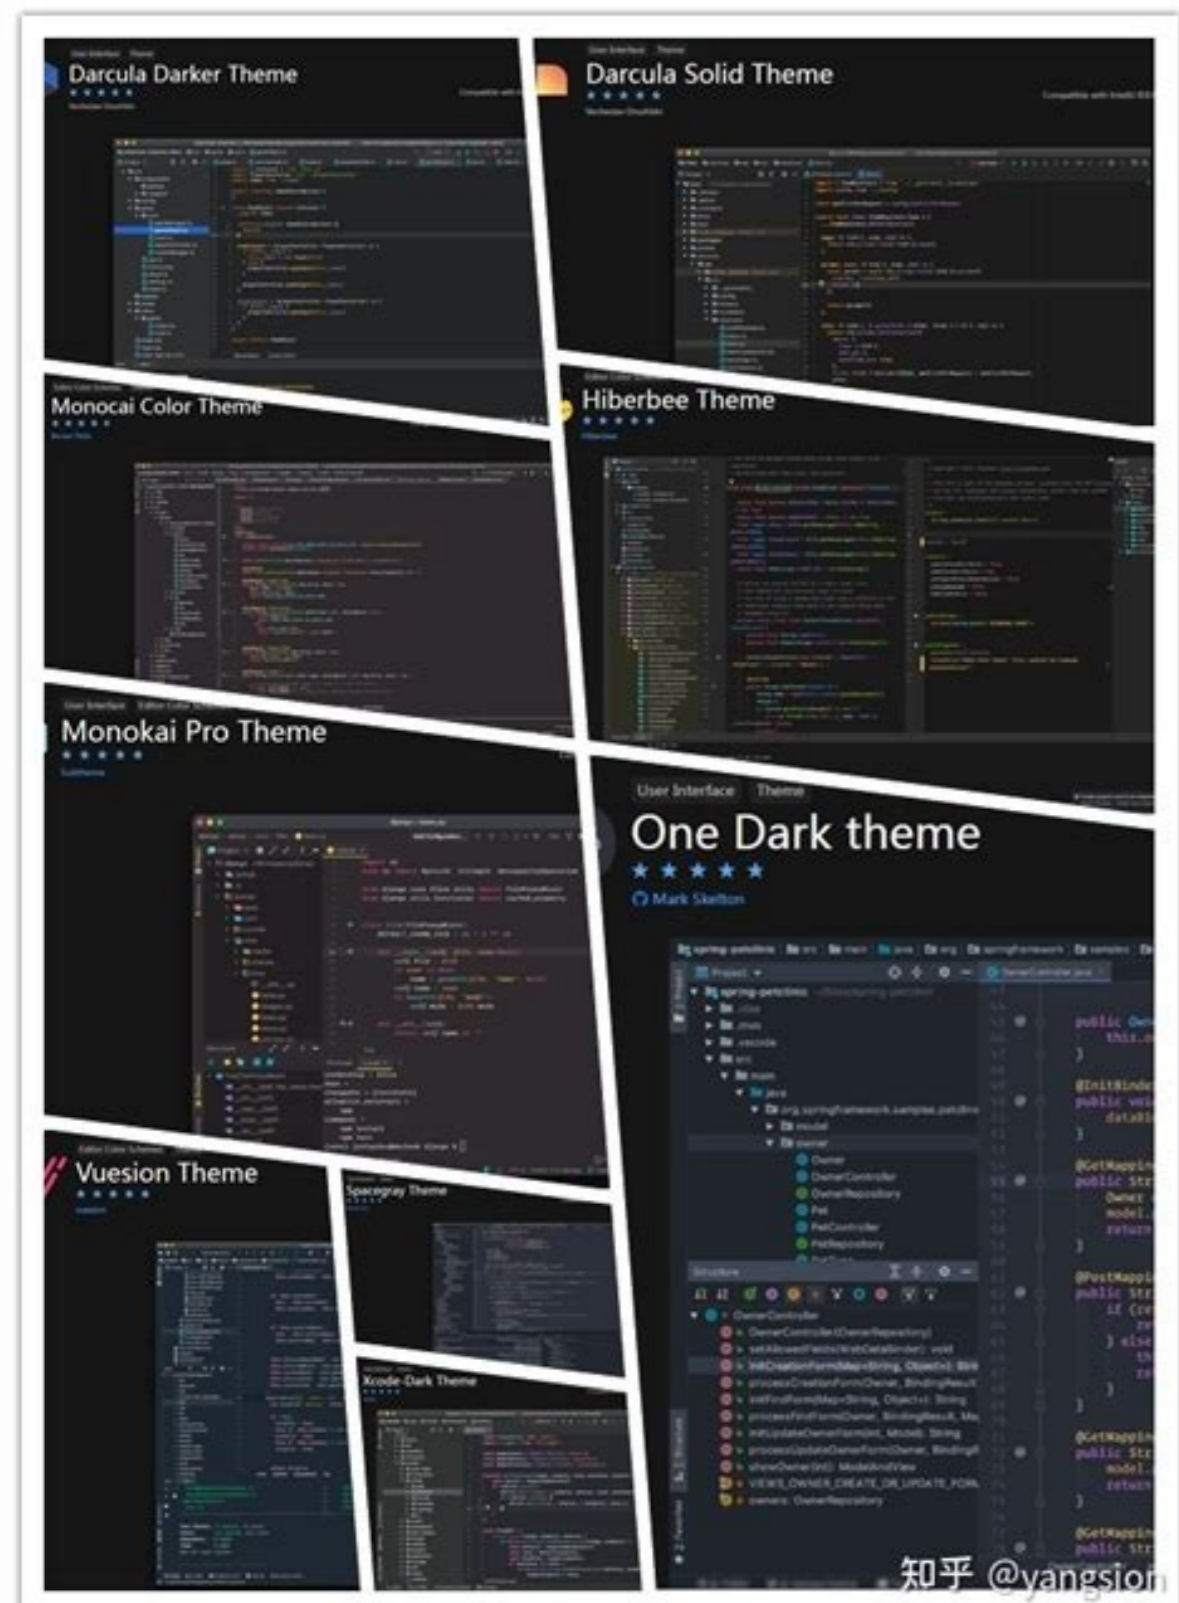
Darcula Darker Theme

Darcula Solid Theme

Monocai Color Theme

Hiberbee Theme

Monokai Pro Theme

User Interface Theme

One Dark theme

Mark Skelton

spring-petclinic src main java org springframework samples

Project

spring-petclinic

.idea

.mvn

.vscode

src

main

java

org.springframework.samples.petclinic

model

owner

Owner

OwnerController

OwnerRepository

Pet

PetController

PetRepository

Structure

OwnerController

OwnerController(OwnerRepository)

setAllowedFields(WebDataBinder): void

initCreationForm(Map<String, Object>): String

processCreationForm(Owner, BindingResult

initFindForm(Map<String, Object>): String

processFindForm(Owner, BindingResult, Ma

initUpdateOwnerForm(int, Model): String

processUpdateOwnerForm(Owner, BindingR

showOwner(int): ModelAndView

VIEWS_OWNER_CREATE_OR_UPDATE_FORM

owners: OwnerRepository

public Own
this.o
}

@InitBinde
public voi
dataBi
}

@GetMappin
public Str
Owner
model.
return
}

@PostMappi
public Str
if (re
} else
}

@GetMappin
public Str
model.
return
}

@GetMappin
public Str

Vuesion Theme

Spacegray Theme

Xcode-Dark Theme

知乎 @yangsion